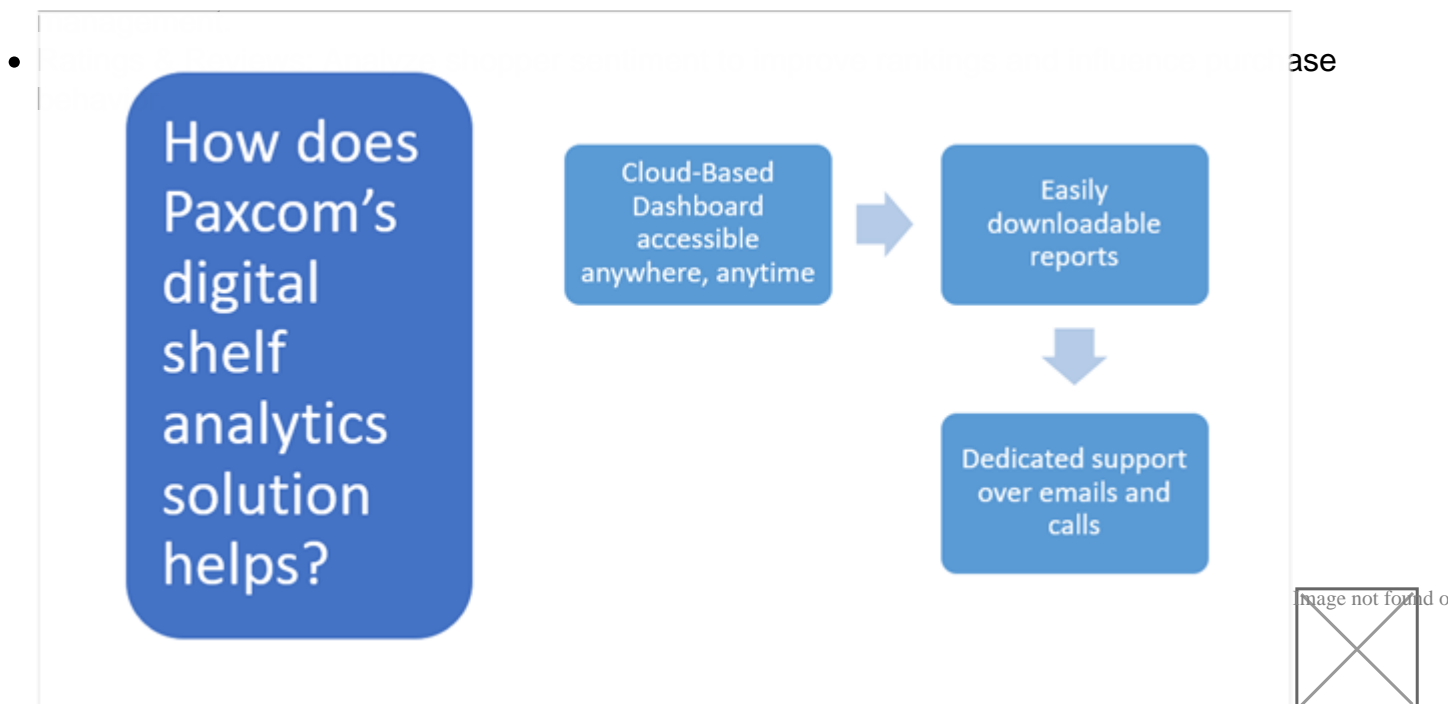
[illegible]

• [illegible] ase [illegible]

How does Paxcom's digital shelf analytics solution helps?

Cloud-Based Dashboard accessible anywhere, anytime

Easily downloadable reports

Dedicated support over emails and calls

Image not found o